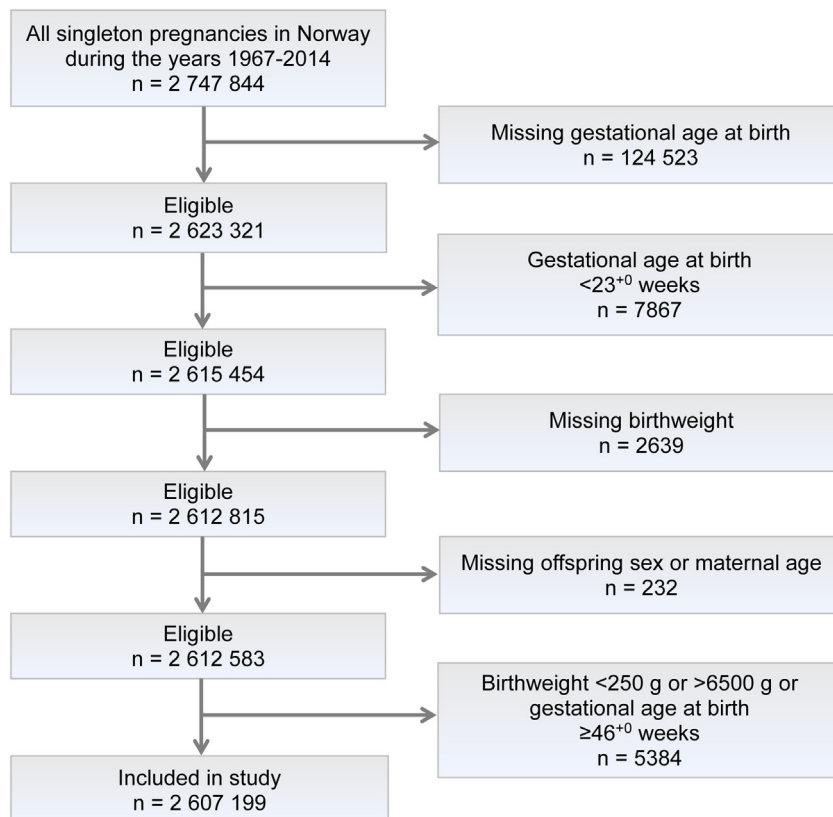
All singleton pregnancies in Norway during the years 1967-2014
n = 2 747 844

Missing gestational age at birth
n = 124 523

Eligible
n = 2 623 321

Gestational age at birth
$<23^{+0}$ weeks
n = 7867

Eligible
n = 2 615 454

Missing birthweight
n = 2639

Eligible
n = 2 612 815

Missing offspring sex or maternal age
n = 232

Eligible
n = 2 612 583

Birthweight <250 g or >6500 g or gestational age at birth
$\geq 46^{+0}$ weeks
n = 5384

Included in study
n = 2 607 199